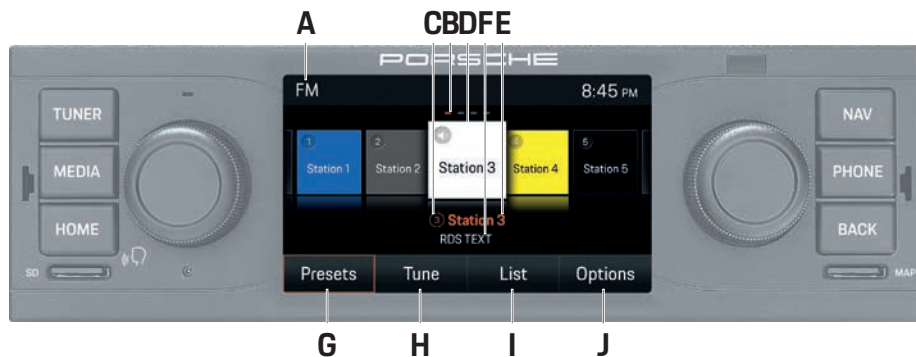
A

CBDFE

PORSCHE

TUNER

MEDIA

HOME

SD

FM

8:45 PM

1 Station 1

2 Station 2

Station 3

4 Station 4

5 Station 5

3 Station 3

RDS TEXT

Presets

Tune

List

Options

NAV

PHONE

BACK

MAP

G H I J